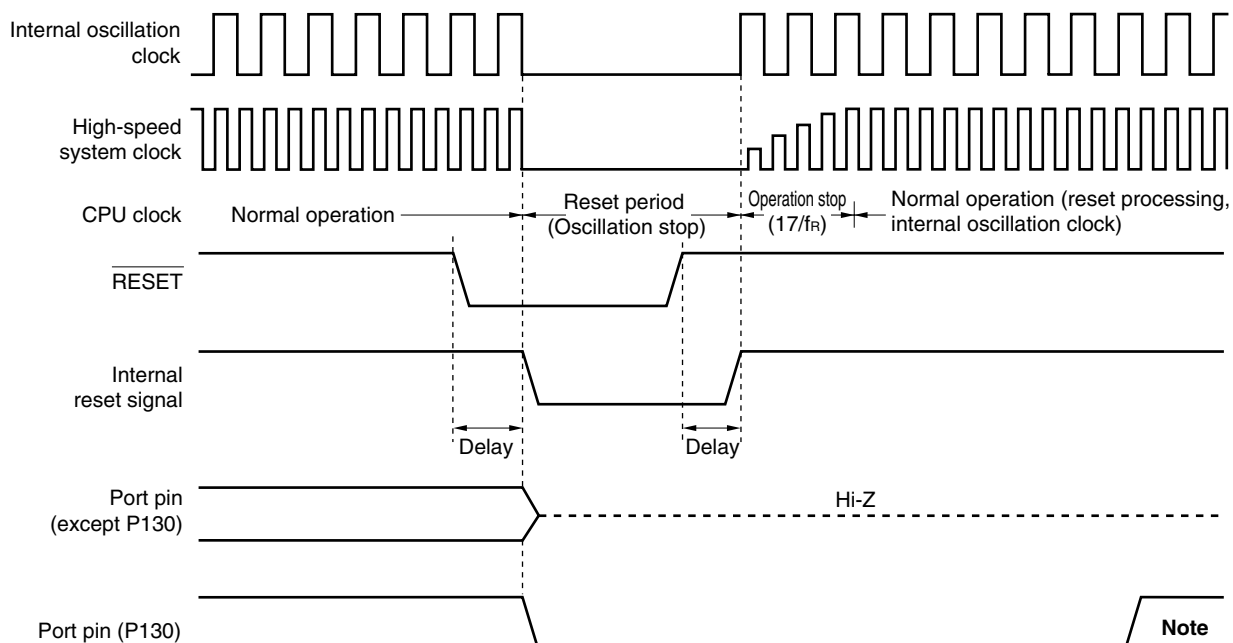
Internal oscillation clock

High-speed system clock

CPU clock Normal operation

Reset period (Oscillation stop)

Operation stop $(17/f_R)$

Normal operation (reset processing, internal oscillation clock)

$\overline{RESET}$

Internal reset signal

Delay

Delay

Port pin (except P130)

Hi-Z

Port pin (P130)

Note